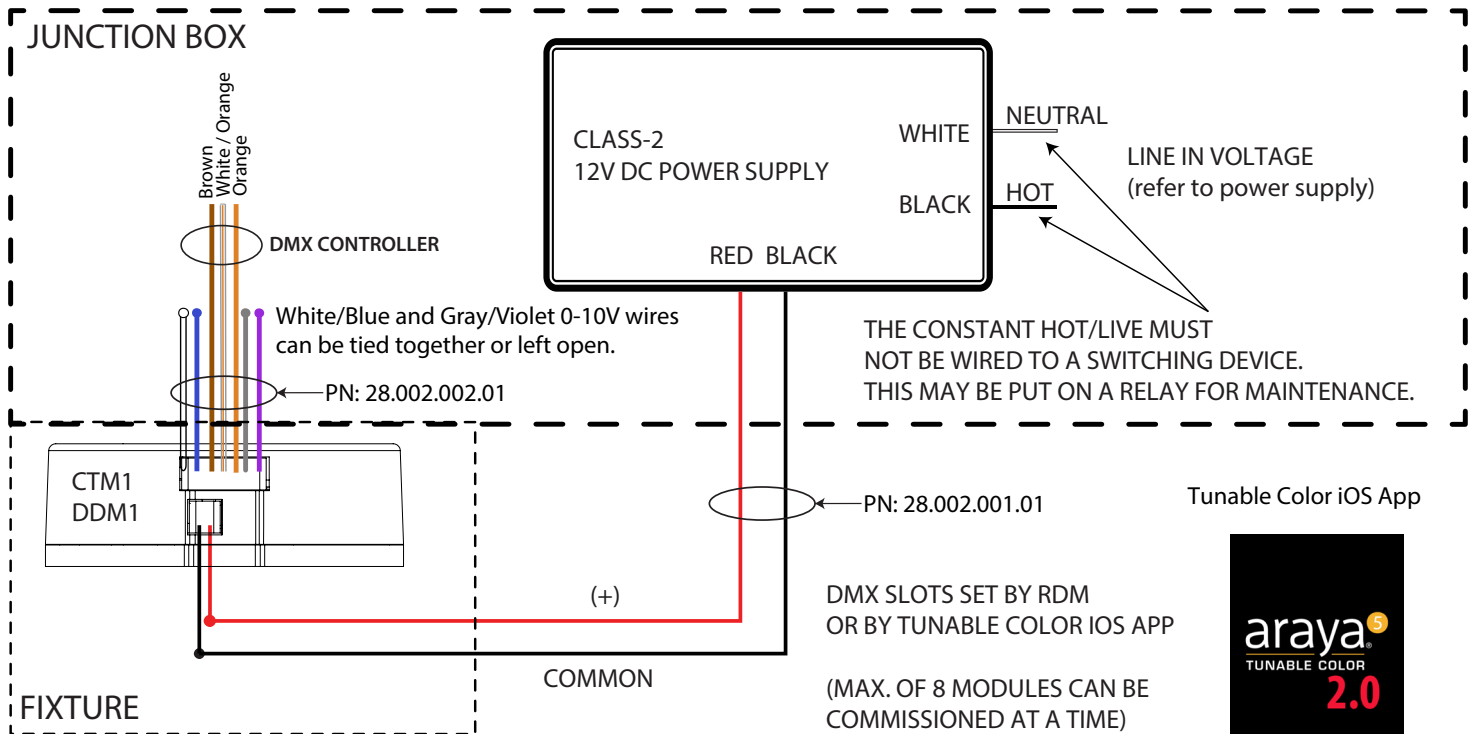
JUNCTION BOX

Brown
White / Orange
Orange

DMX CONTROLLER

White/Blue and Gray/Violet 0-10V wires can be tied together or left open.

PN: 28.002.002.01

CLASS-2
12V DC POWER SUPPLY

WHITE
BLACK

NEUTRAL
HOT

LINE IN VOLTAGE
(refer to power supply)

RED BLACK

THE CONSTANT HOT/LIVE MUST
NOT BE WIRED TO A SWITCHING DEVICE.
THIS MAY BE PUT ON A RELAY FOR MAINTENANCE.

CTM1
DDM1

PN: 28.002.001.01

Tunable Color iOS App

(+)

DMX SLOTS SET BY RDM
OR BY TUNABLE COLOR IOS APP

COMMON

(MAX. OF 8 MODULES CAN BE
COMMISSIONED AT A TIME)

araya 5
TUNABLE COLOR
2.0

FIXTURE